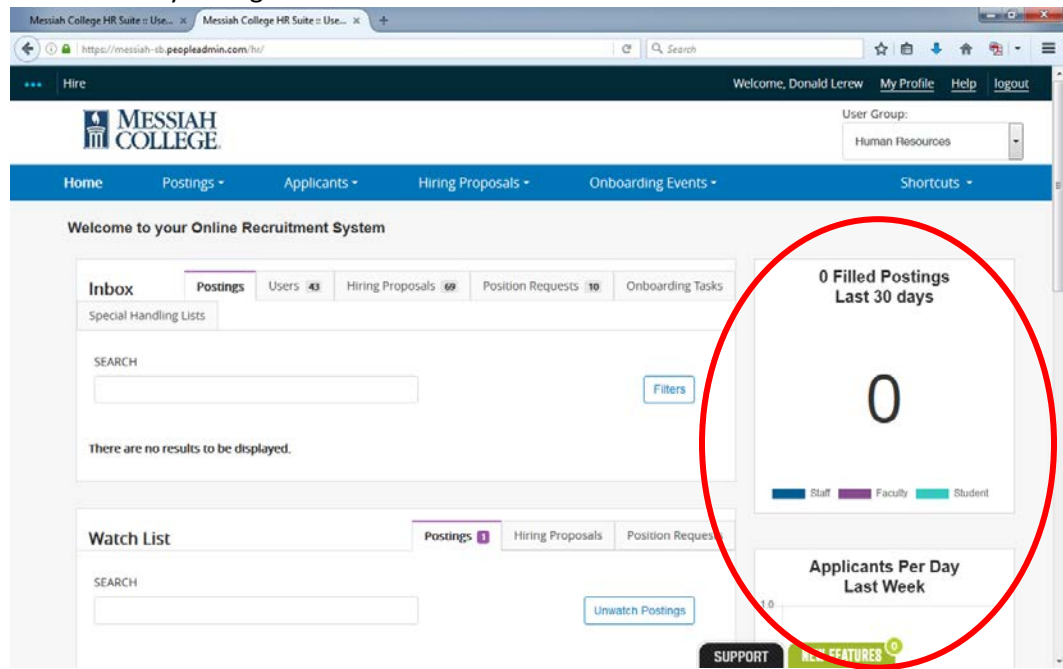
Messiah College HR Suite :: Use... ×
Messiah College HR Suite :: Use... ×
https://messiah-sb.peopleadmin.com/hr/
Search

Hire
Welcome, Donald Lerew My Profile Help logout

MESSIAH COLLEGE

User Group:
Human Resources

Home Postings Applicants Hiring Proposals Onboarding Events Shortcuts

Welcome to your Online Recruitment System

Inbox
Postings | Users 43 | Hiring Proposals 69 | Position Requests 10 | Onboarding Tasks | Special Handling Lists

SEARCH

Filters

There are no results to be displayed.

0 Filled Postings
Last 30 days

0

Staff Faculty Student

Watch List
Postings 1 | Hiring Proposals | Position Reques

SEARCH

Unwatch Postings

Applicants Per Day
Last Week

1.0

SUPPORT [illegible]FEATURES 0